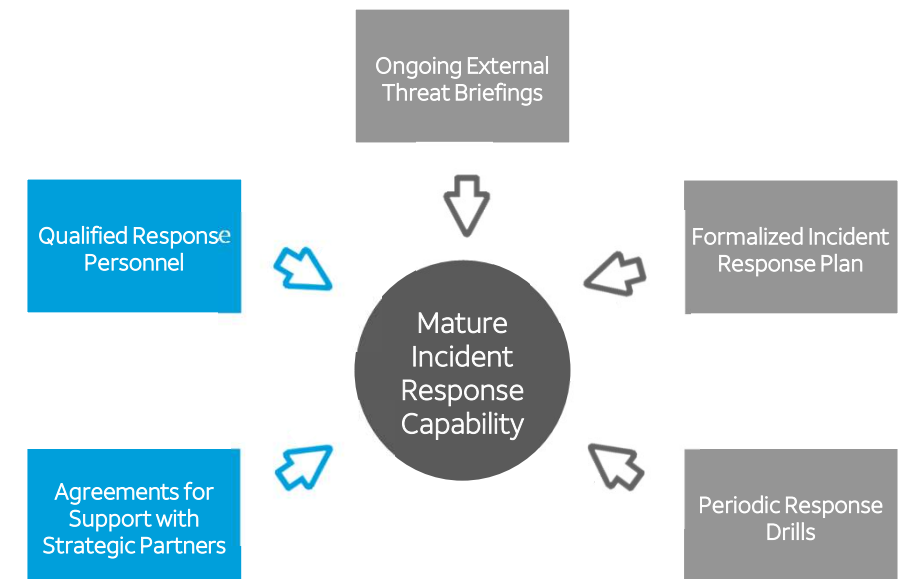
Ongoing External Threat Briefings

Qualified Response Personnel

Formalized Incident Response Plan

Mature Incident Response Capability

Agreements for Support with Strategic Partners

Periodic Response Drills